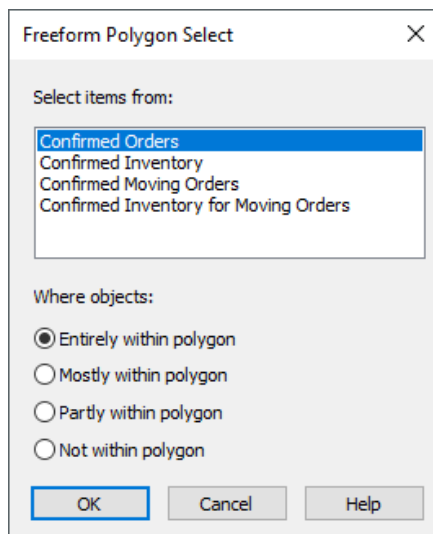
Freeform Polygon Select

Select items from:

Confirmed Orders
Confirmed Inventory
Confirmed Moving Orders
Confirmed Inventory for Moving Orders

Where objects:

Entirely within polygon
Mostly within polygon
Partly within polygon
Not within polygon

OK
Cancel
Help